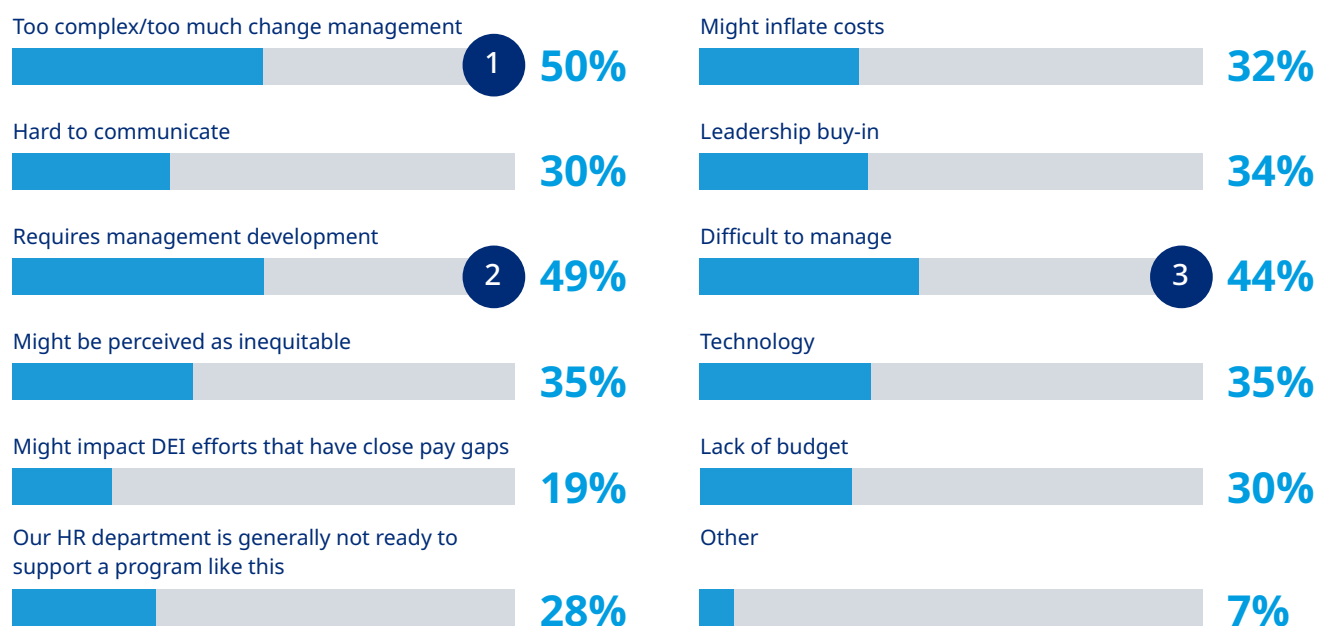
Too complex/too much change management

1 50%

Hard to communicate

30%

Requires management development

2 49%

Might be perceived as inequitable

35%

Might impact DEI efforts that have close pay gaps

19%

Our HR department is generally not ready to support a program like this

28%

Might inflate costs

32%

Leadership buy-in

34%

Difficult to manage

3 44%

Technology

35%

Lack of budget

30%

Other

7%